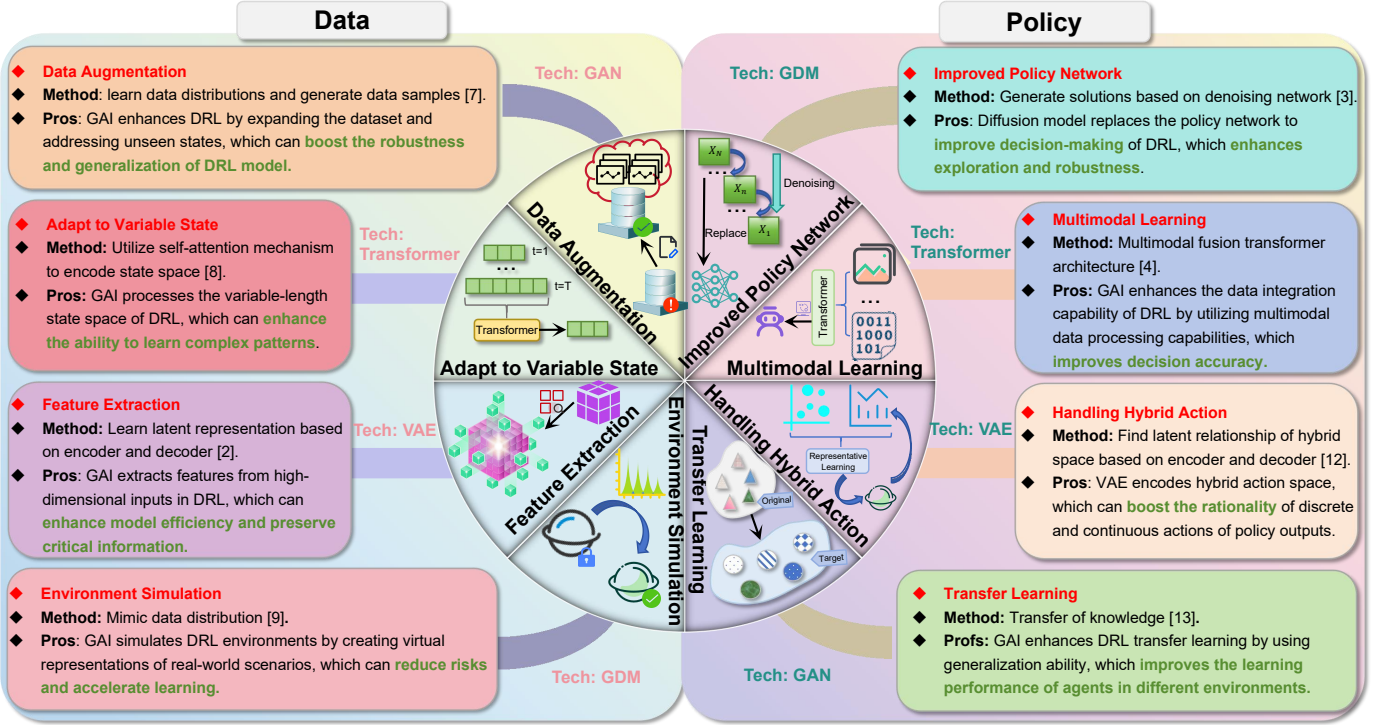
Data

Policy

Data Augmentation
Method: learn data distributions and generate data samples [7].
Pros: GAI enhances DRL by expanding the dataset and addressing unseen states, which can boost the robustness and generalization of DRL model.

Tech: GAN

Adapt to Variable State
Method: Utilize self-attention mechanism to encode state space [8].
Pros: GAI processes the variable-length state space of DRL, which can enhance the ability to learn complex patterns.

Tech: Transformer

Feature Extraction
Method: Learn latent representation based on encoder and decoder [2].
Pros: GAI extracts features from high-dimensional inputs in DRL, which can enhance model efficiency and preserve critical information.

Tech: VAE

Environment Simulation
Method: Mimic data distribution [9].
Pros: GAI simulates DRL environments by creating virtual representations of real-world scenarios, which can reduce risks and accelerate learning.

Tech: GDM

Data Augmentation
t=1
...
t=T
Transformer
Adapt to Variable State
Feature Extraction
Environment Simulation
Improved Policy Network
$X_N$
...
$X_n$
...
$X_1$
Denoising
Replace
Transformer
...
0011
1000
101
Multimodal Learning
Handling Hybrid Action
Representative Learning
Original
Target
Transfer Learning

Tech: GDM

Improved Policy Network
Method: Generate solutions based on denoising network [3].
Pros: Diffusion model replaces the policy network to improve decision-making of DRL, which enhances exploration and robustness.

Tech: Transformer

Multimodal Learning
Method: Multimodal fusion transformer architecture [4].
Pros: GAI enhances the data integration capability of DRL by utilizing multimodal data processing capabilities, which improves decision accuracy.

Tech: VAE

Handling Hybrid Action
Method: Find latent relationship of hybrid space based on encoder and decoder [12].
Pros: VAE encodes hybrid action space, which can boost the rationality of discrete and continuous actions of policy outputs.

Transfer Learning
Method: Transfer of knowledge [13].
Profs: GAI enhances DRL transfer learning by using generalization ability, which improves the learning performance of agents in different environments.

Tech: GAN